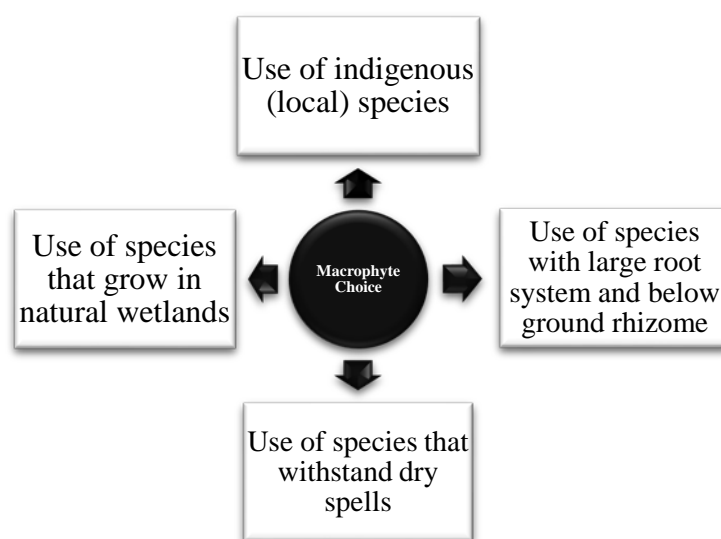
Use of indigenous (local) species

Use of species that grow in natural wetlands

Macrophyte Choice

Use of species with large root system and below ground rhizome

Use of species that withstand dry spells